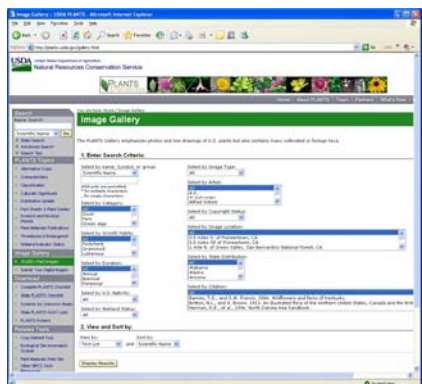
Image Gallery - USDA PLANTS - Microsoft Internet Explorer

USDA United States Department of Agriculture
Natural Resources Conservation Service

PLANTS

Home | About PLANTS | Team | Partners | What's New

Image Gallery

The PLANTS Gallery emphasizes photos and line drawings of U.S. plants but also contains many cultivated or foreign taxa.

1. Enter Search Criteria:

Select by name, Symbol, or group:
Scientific Name

Select by Category:

Select by Growth Habit:

Select by Duration:
Annual
Biennial
Perennial

Select by U.S. Nativity:
All

Select by National Status:
All

Select by Image Type:
All

Select by Artist:

Select by Copyright Status:
All

Select by Image Location:

Select by State Distribution:
Alabama
Alaska
Arizona

Select by Citation:

2. View and Sort by:

View by:
Text List

Sort by:
Scientific Name

Display Results

Search
Scientific Name
Go

PLANTS Topics

Image Gallery

Download

Related Tools